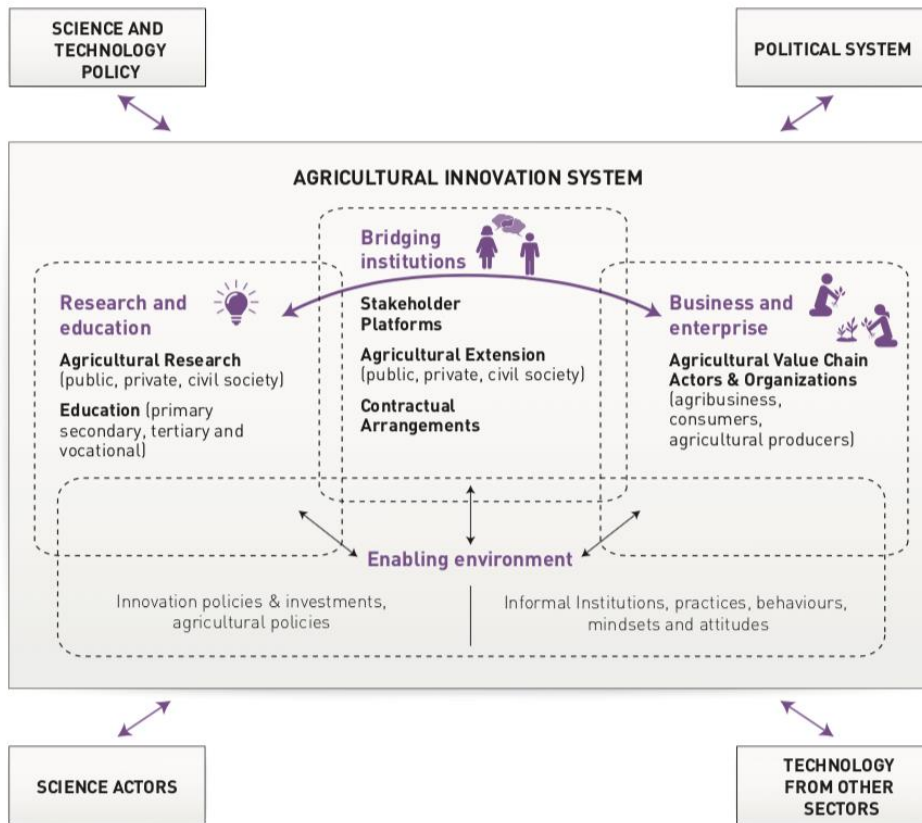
SCIENCE AND TECHNOLOGY POLICY

POLITICAL SYSTEM

AGRICULTURAL INNOVATION SYSTEM

Bridging institutions

Research and education

Agricultural Research (public, private, civil society)

Education (primary secondary, tertiary and vocational)

Stakeholder Platforms

Agricultural Extension (public, private, civil society)

Contractual Arrangements

Business and enterprise

Agricultural Value Chain Actors & Organizations (agribusiness, consumers, agricultural producers)

Enabling environment

Innovation policies & investments, agricultural policies

Informal Institutions, practices, behaviours, mindsets and attitudes

SCIENCE ACTORS

TECHNOLOGY FROM OTHER SECTORS